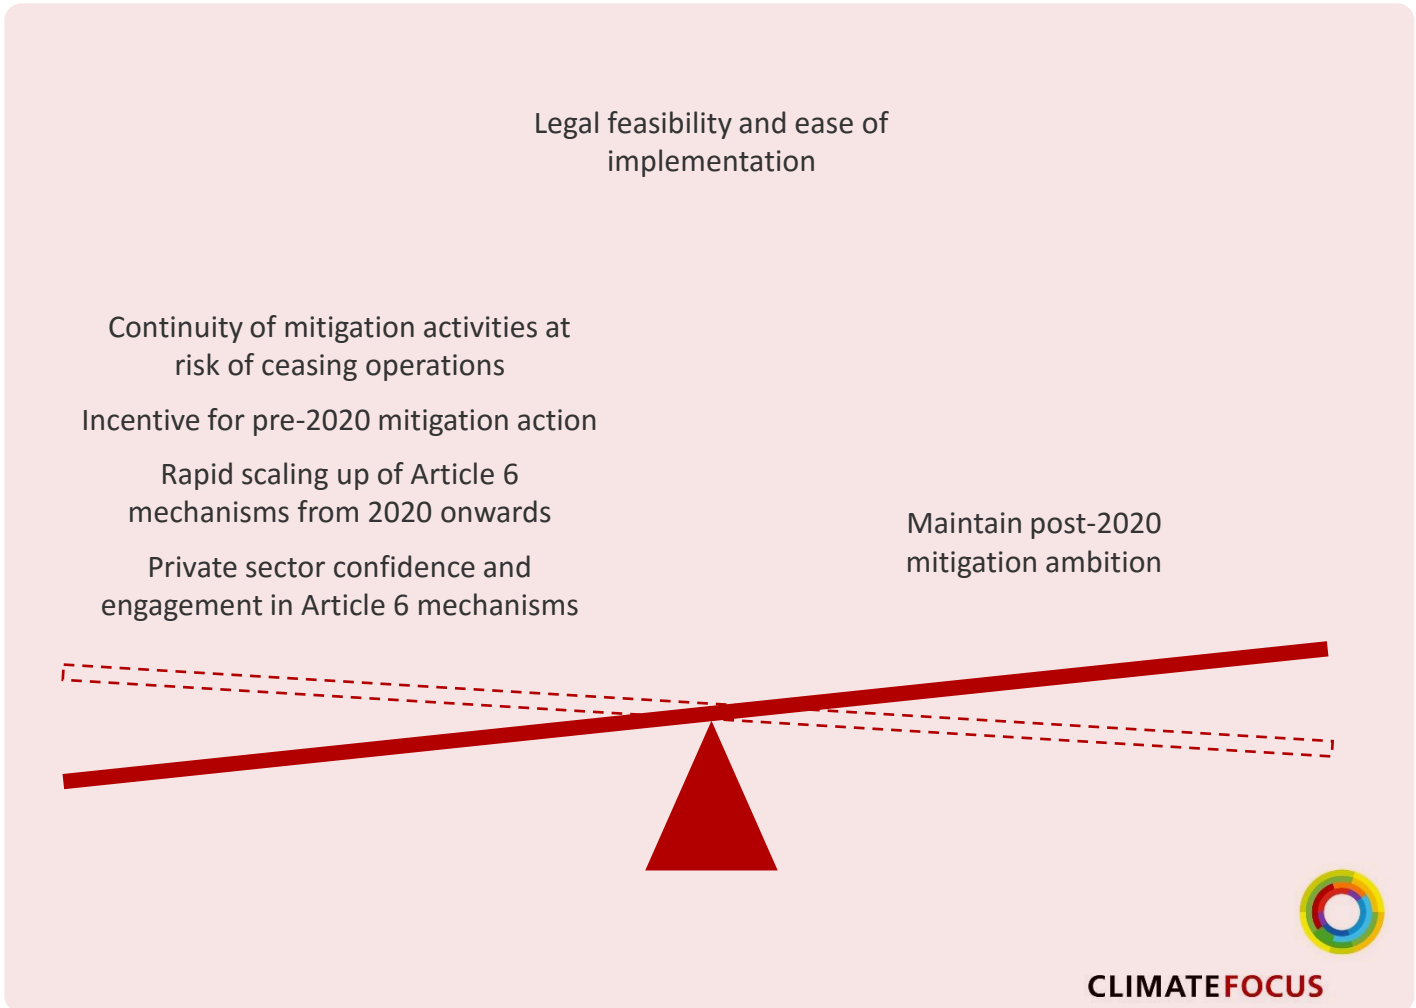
Legal feasibility and ease of implementation

Continuity of mitigation activities at risk of ceasing operations

Incentive for pre-2020 mitigation action

Rapid scaling up of Article 6 mechanisms from 2020 onwards

Private sector confidence and engagement in Article 6 mechanisms

Maintain post-2020 mitigation ambition

CLIMATEFOCUS